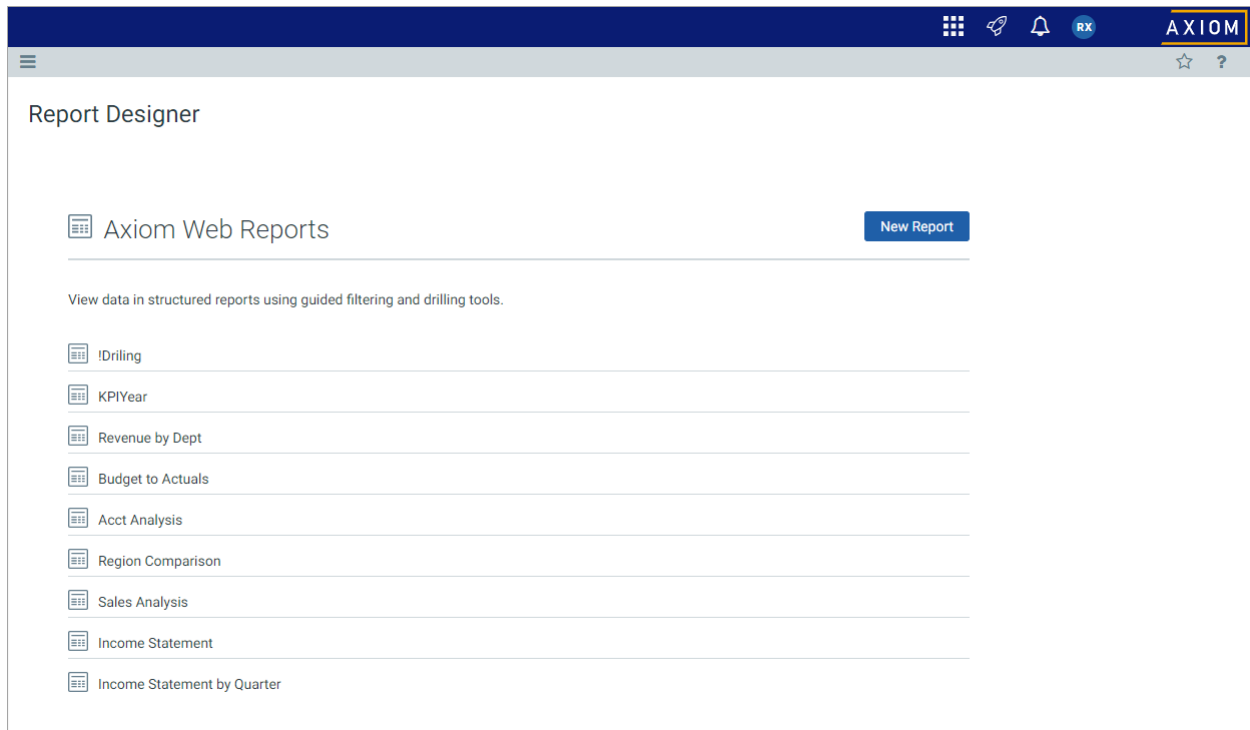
RX AXIOM

?

Report Designer

Axiom Web Reports

New Report

View data in structured reports using guided filtering and drilling tools.

!Driling

KPIYear

Revenue by Dept

Budget to Actuals

Acct Analysis

Region Comparison

Sales Analysis

Income Statement

Income Statement by Quarter